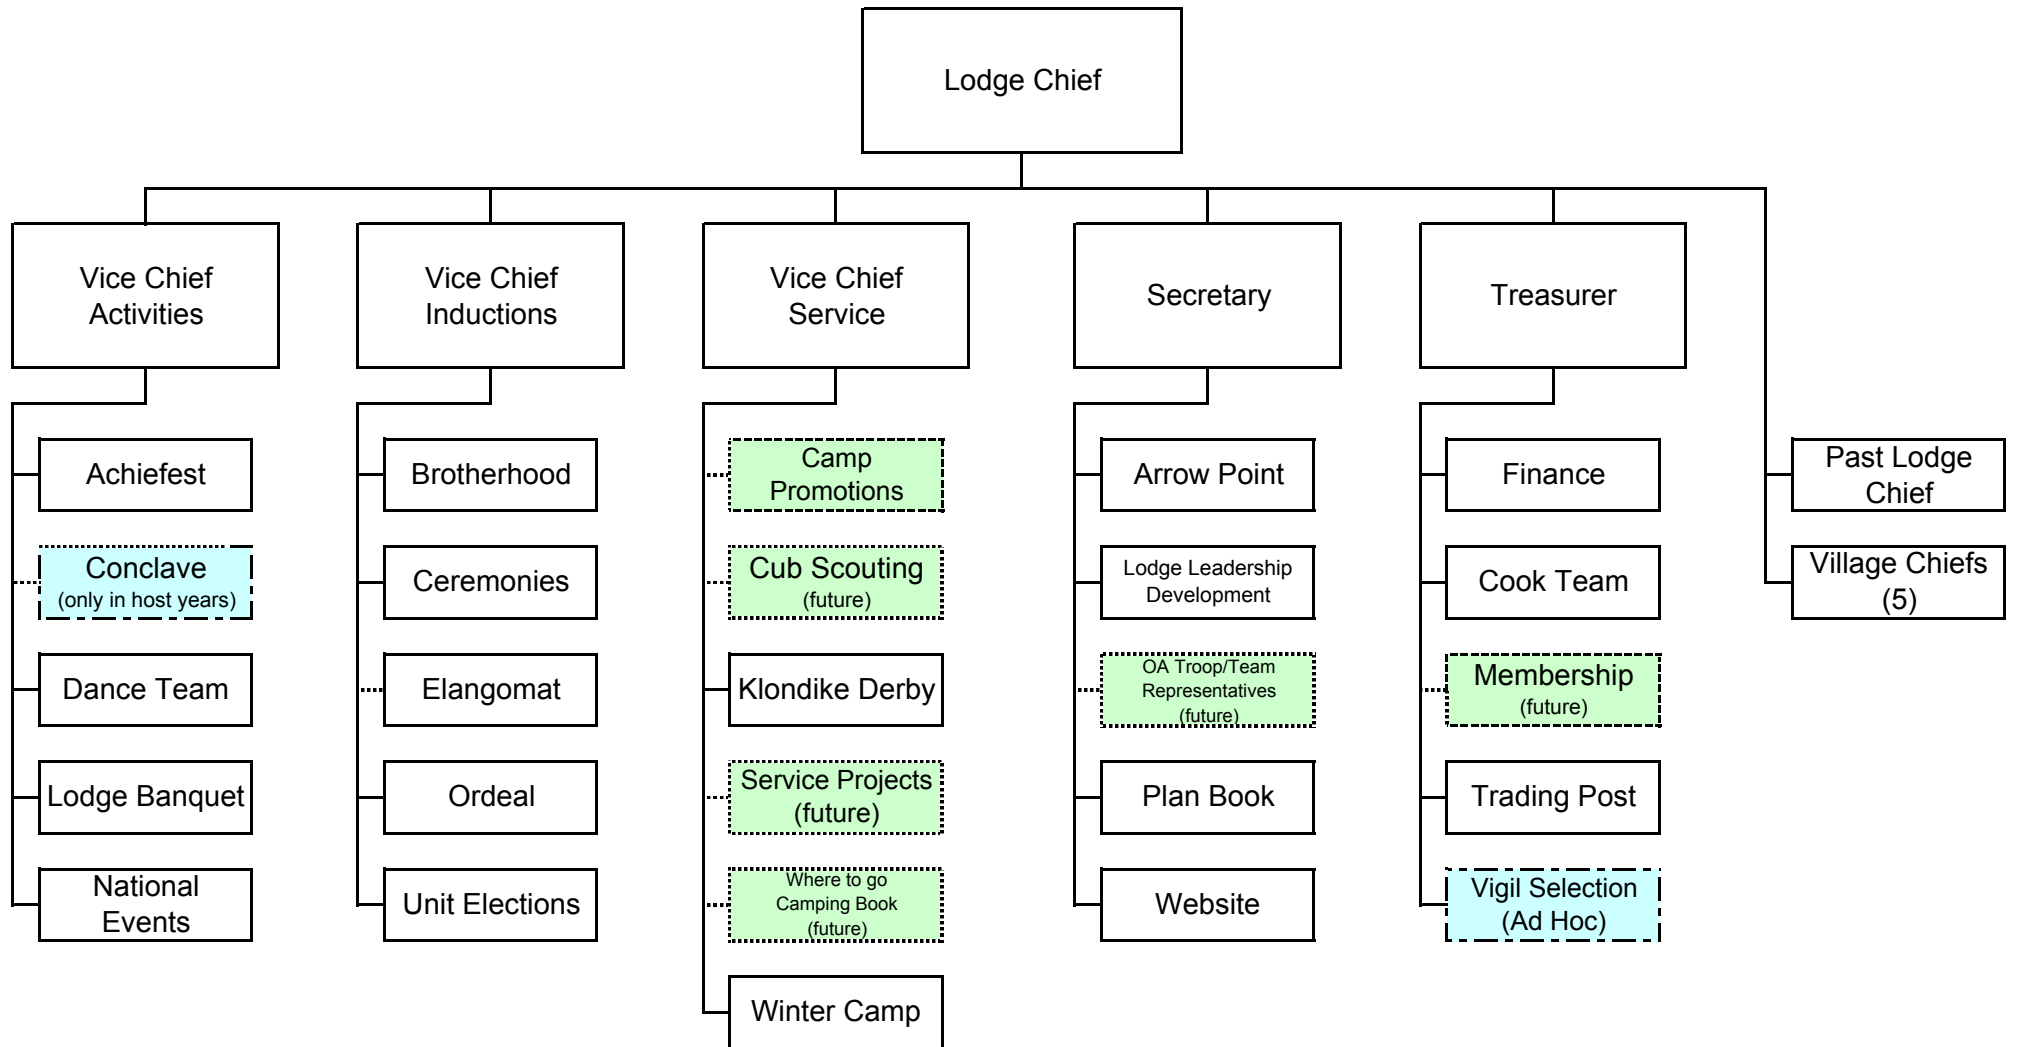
Lodge Chief

Vice Chief Activities

Achiefest

Conclave
(only in host years)

Dance Team

Lodge Banquet

National Events

Vice Chief Inductions

Brotherhood

Ceremonies

Elangomat

Ordeal

Unit Elections

Vice Chief Service

Camp Promotions

Cub Scouting
(future)

Klondike Derby

Service Projects
(future)

Where to go Camping Book
(future)

Winter Camp

Secretary

Arrow Point

Lodge Leadership Development

OA Troop/Team Representatives
(future)

Plan Book

Website

Treasurer

Finance

Cook Team

Membership
(future)

Trading Post

Vigil Selection
(Ad Hoc)

Past Lodge Chief

Village Chiefs
(5)